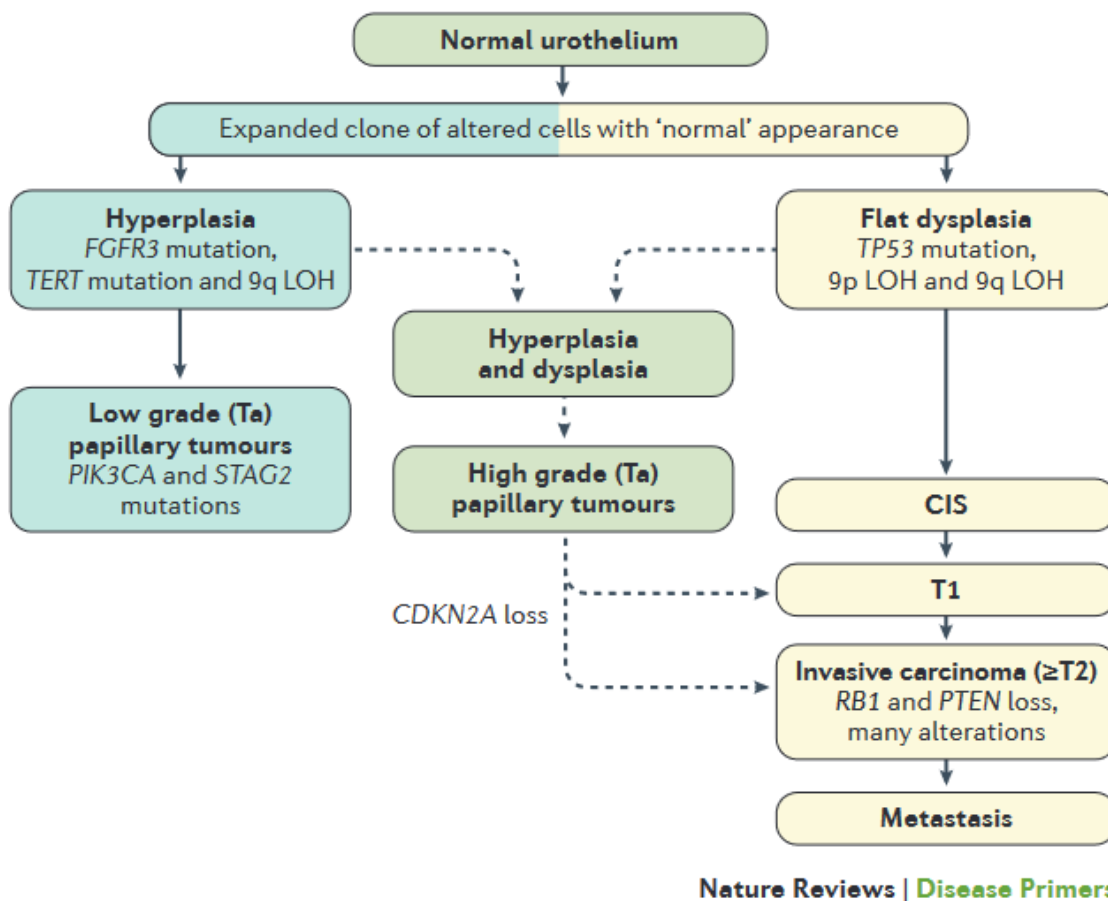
Normal urothelium

Expanded clone of altered cells with 'normal' appearance

Hyperplasia
*FGFR3* mutation, *TERT* mutation and 9q LOH

Flat dysplasia
*TP53* mutation, 9p LOH and 9q LOH

Hyperplasia and dysplasia

Low grade (Ta) papillary tumours
*PIK3CA* and *STAG2* mutations

High grade (Ta) papillary tumours

CIS

T1

*CDKN2A* loss

Invasive carcinoma (≥T2)
*RB1* and *PTEN* loss, many alterations

Metastasis

Nature Reviews | Disease Primers